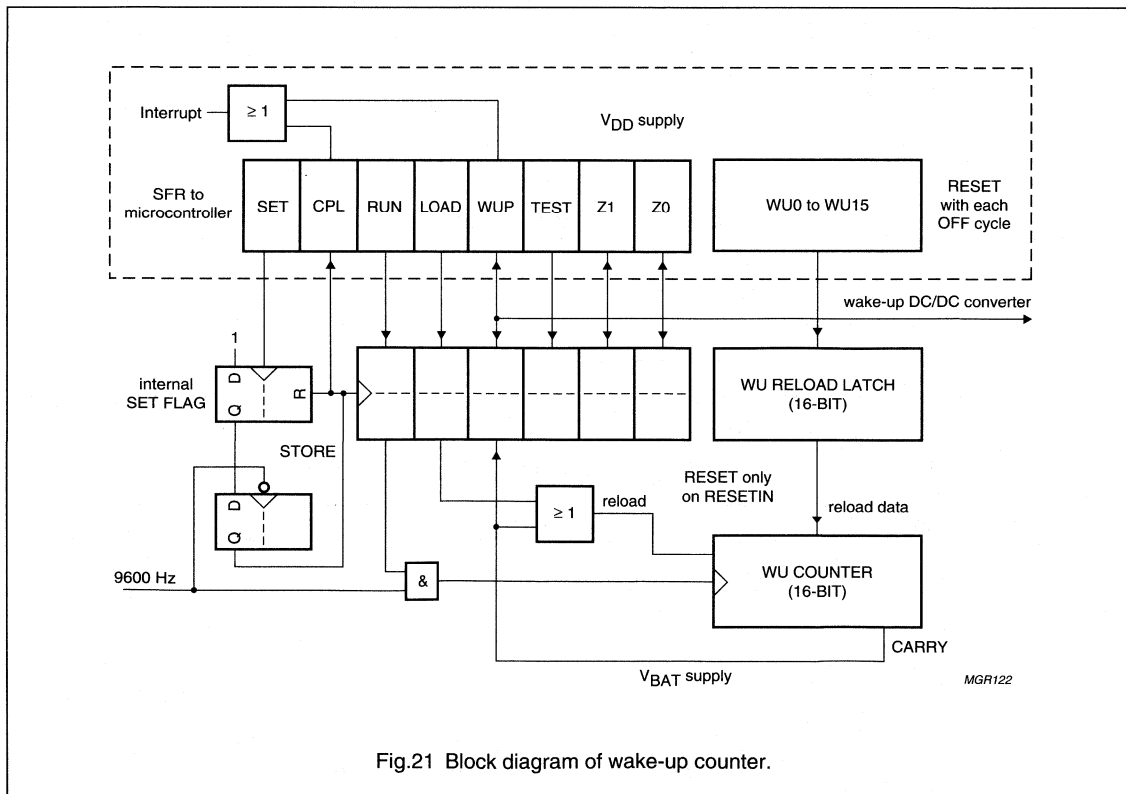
Interrupt
$\geq 1$
$V_{DD}$ supply
SFR to microcontroller
SET
CPL
RUN
LOAD
WUP
TEST
Z1
Z0
WU0 to WU15
RESET with each OFF cycle
wake-up DC/DC converter
1
D
Q
R
internal SET FLAG
WU RELOAD LATCH (16-BIT)
STORE
D
Q
RESET only on RESETIN
$\geq 1$
reload
reload data
9600 Hz
&
WU COUNTER (16-BIT)
CARRY
$V_{BAT}$ supply
MGR122

Fig.21 Block diagram of wake-up counter.